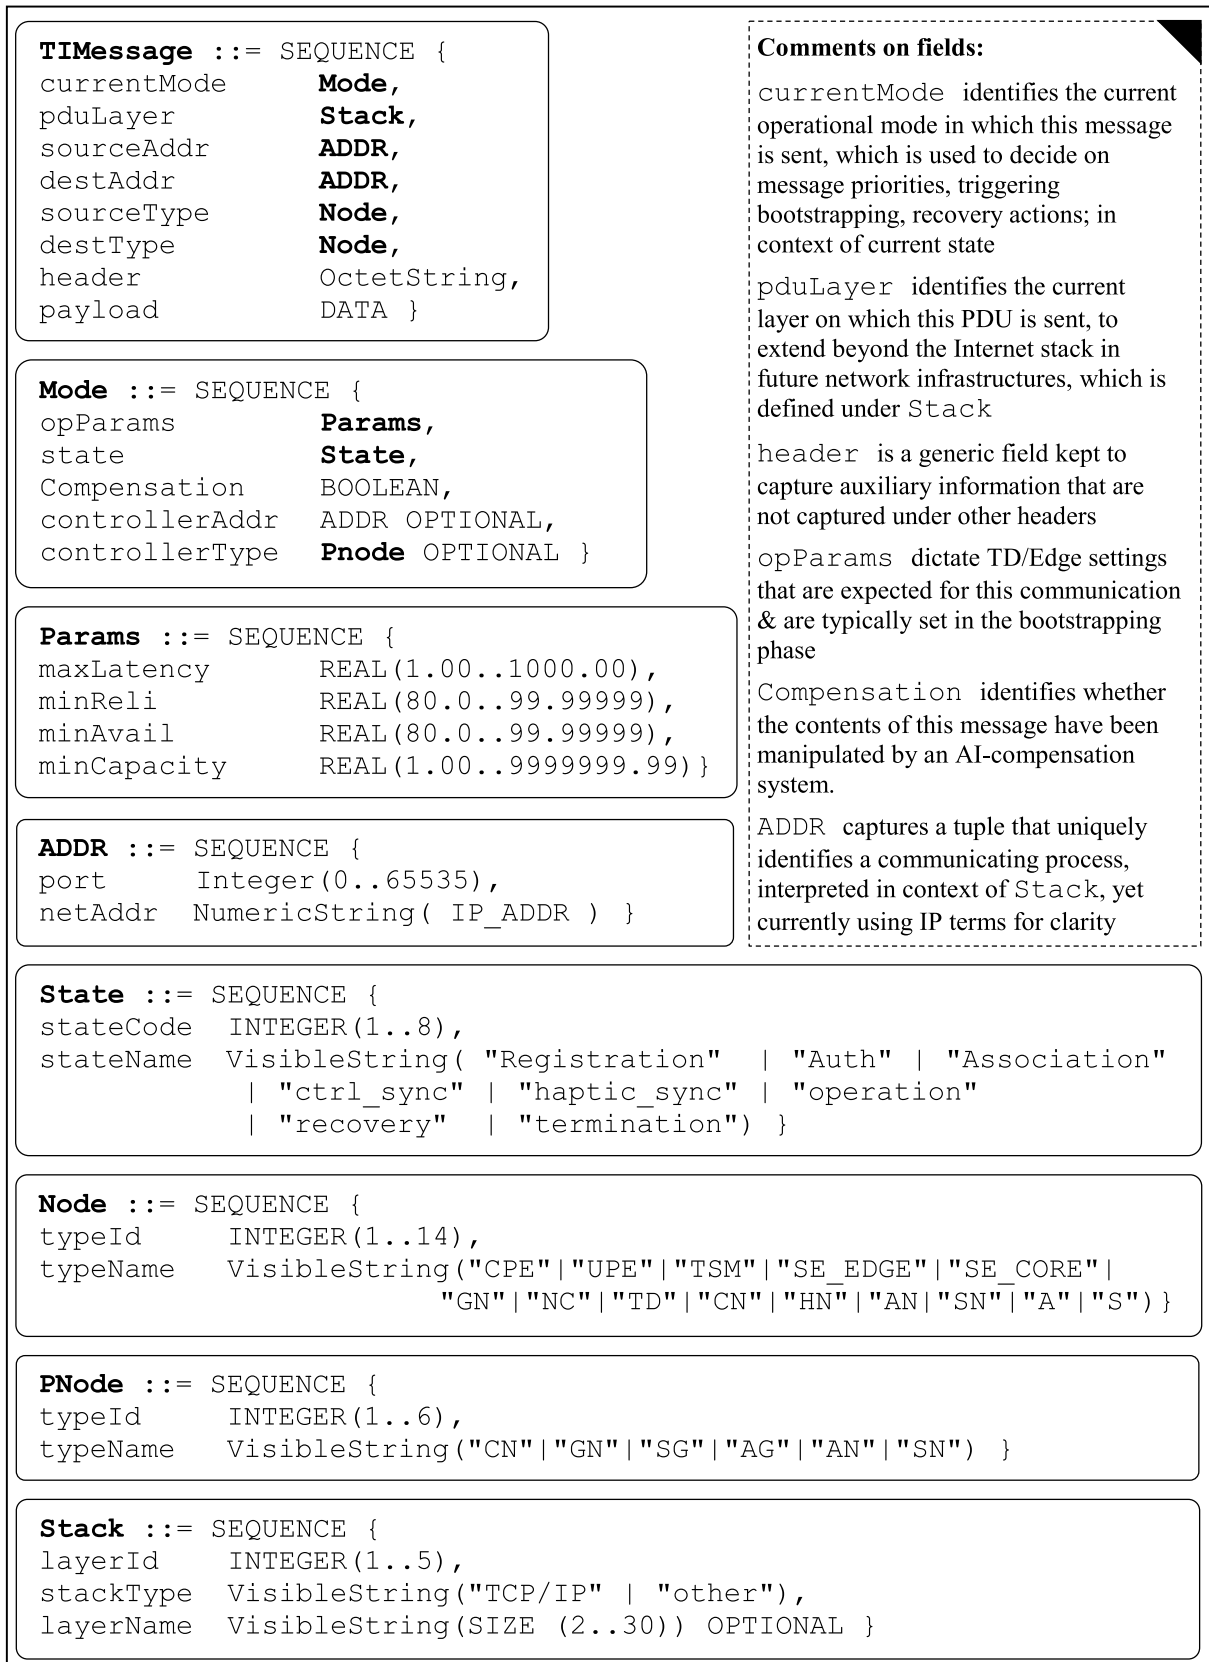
TIMessage ::= SEQUENCE {
currentMode Mode,
pduLayer Stack,
sourceAddr ADDR,
destAddr ADDR,
sourceType Node,
destType Node,
header OctetString,
payload DATA }

Mode ::= SEQUENCE {
opParams Params,
state State,
Compensation BOOLEAN,
controllerAddr ADDR OPTIONAL,
controllerType Pnode OPTIONAL }

Params ::= SEQUENCE {
maxLatency REAL(1.00..1000.00),
minReli REAL(80.0..99.99999),
minAvail REAL(80.0..99.99999),
minCapacity REAL(1.00..9999999.99)}

ADDR ::= SEQUENCE {
port Integer(0..65535),
netAddr NumericString( IP_ADDR ) }

Comments on fields:

currentMode identifies the current operational mode in which this message is sent, which is used to decide on message priorities, triggering bootstrapping, recovery actions; in context of current state

pduLayer identifies the current layer on which this PDU is sent, to extend beyond the Internet stack in future network infrastructures, which is defined under Stack

header is a generic field kept to capture auxiliary information that are not captured under other headers

opParams dictate TD/Edge settings that are expected for this communication & are typically set in the bootstrapping phase

Compensation identifies whether the contents of this message have been manipulated by an AI-compensation system.

ADDR captures a tuple that uniquely identifies a communicating process, interpreted in context of Stack, yet currently using IP terms for clarity

State ::= SEQUENCE {
stateCode INTEGER(1..8),
stateName VisibleString( "Registration" | "Auth" | "Association"
| "ctrl_sync" | "haptic_sync" | "operation"
| "recovery" | "termination") }

Node ::= SEQUENCE {
typeId INTEGER(1..14),
typeName VisibleString("CPE"|"UPE"|"TSM"|"SE_EDGE"|"SE_CORE"|
"GN"|"NC"|"TD"|"CN"|"HN"|"AN|"SN"|"A"|"S")}

PNode ::= SEQUENCE {
typeId INTEGER(1..6),
typeName VisibleString("CN"|"GN"|"SG"|"AG"|"AN"|"SN") }

Stack ::= SEQUENCE {
layerId INTEGER(1..5),
stackType VisibleString("TCP/IP" | "other"),
layerName VisibleString(SIZE (2..30)) OPTIONAL }